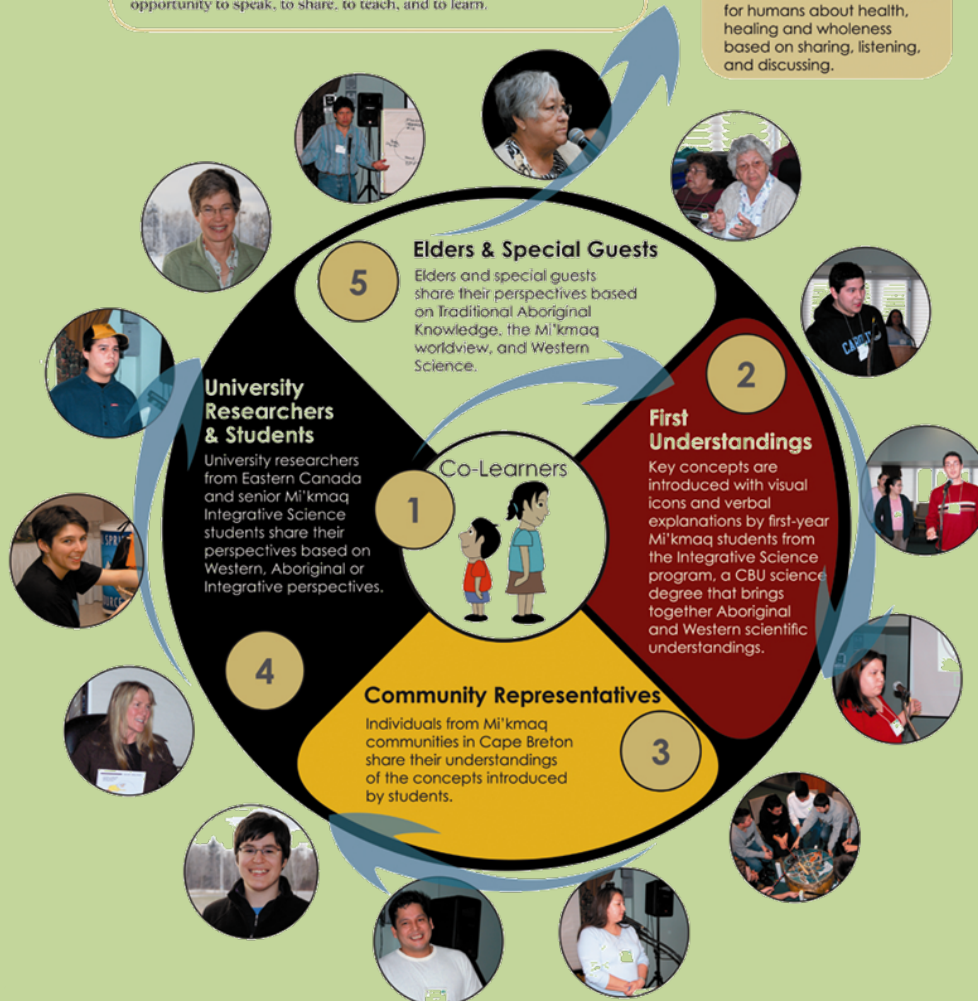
opportunity to speak, to share, to teach, and to learn.

for humans about health, healing and wholeness based on sharing, listening, and discussing.

5

Elders & Special Guests

Elders and special guests share their perspectives based on Traditional Aboriginal Knowledge, the Mi'kmaq worldview, and Western Science.

2

First Understandings

Key concepts are introduced with visual icons and verbal explanations by first-year Mi'kmaq students from the Integrative Science program, a CBU science degree that brings together Aboriginal and Western scientific understandings.

University Researchers & Students

University researchers from Eastern Canada and senior Mi'kmaq Integrative Science students share their perspectives based on Western, Aboriginal or Integrative perspectives.

Co-Learners

1

4

Community Representatives

Individuals from Mi'kmaq communities in Cape Breton share their understandings of the concepts introduced by students.

3